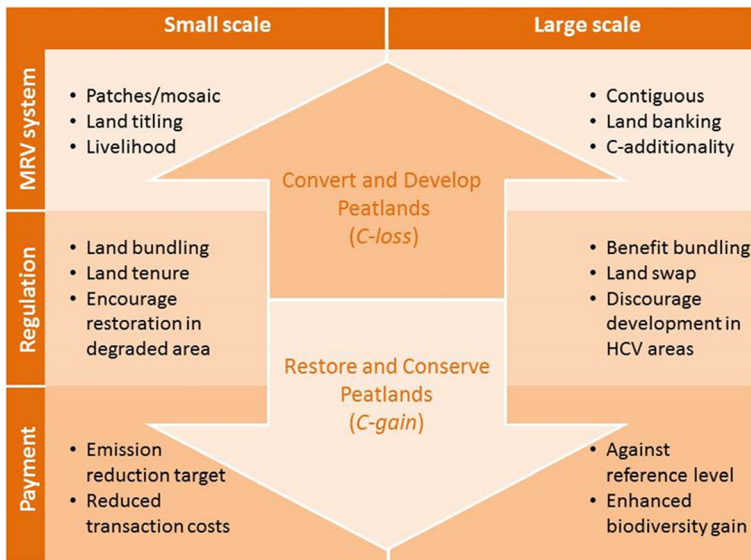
Small scale

Large scale

MRV system

• Patches/mosaic
• Land titling
• Livelihood

• Contiguous
• Land banking
• C-additionality

Convert and Develop Peatlands (*C-loss*)

Regulation

• Land bundling
• Land tenure
• Encourage restoration in degraded area

• Benefit bundling
• Land swap
• Discourage development in HCV areas

Restore and Conserve Peatlands (*C-gain*)

Payment

• Emission reduction target
• Reduced transaction costs

• Against reference level
• Enhanced biodiversity gain